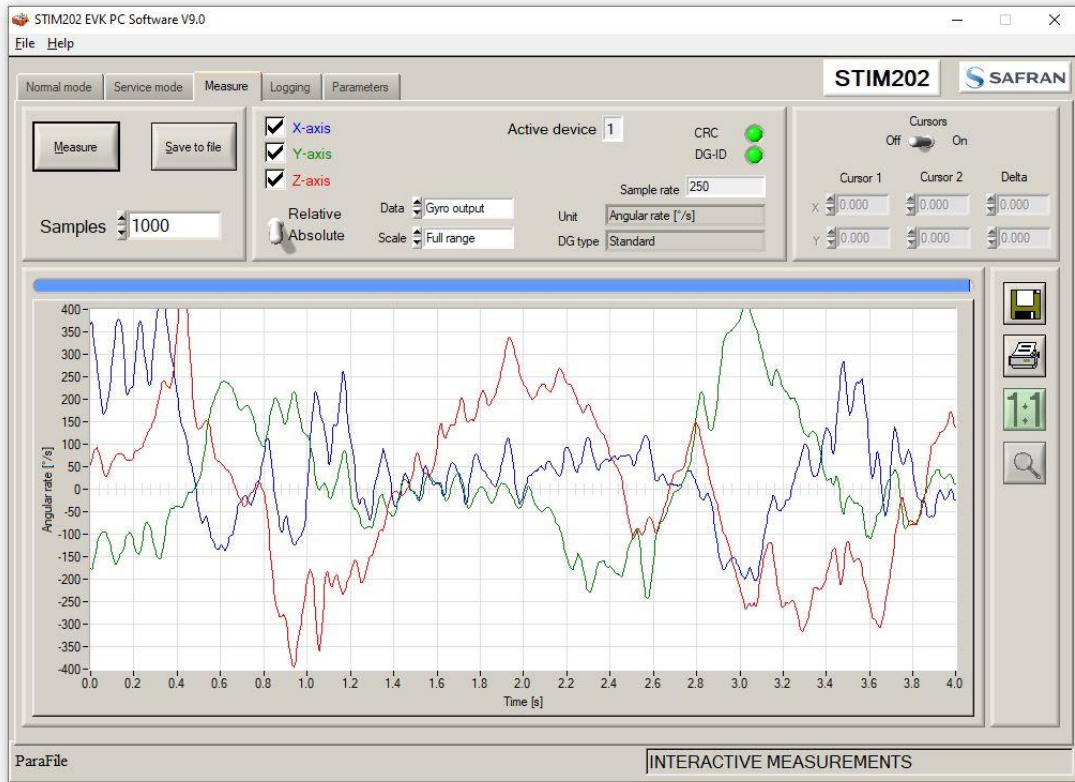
STIM202 EVK PC Software V9.0

File Help

Normal mode | Service mode | Measure | Logging | Parameters

STIM202

SAFRAN

Measure

Save to file

Samples 1000

X-axis
Y-axis
Z-axis

Relative
Absolute

Data Gyro output
Scale Full range

Active device 1

CRC
DG-ID

Sample rate 250

Unit Angular rate [°/s]
DG type Standard

Cursors
Off On

Cursor 1 Cursor 2 Delta
X 0.000 0.000 0.000
Y 0.000 0.000 0.000

400
350
300
250
200
150
100
50
0
-50
-100
-150
-200
-250
-300
-350
-400

Angular rate [°/s]

0.0 0.2 0.4 0.6 0.8 1.0 1.2 1.4 1.6 1.8 2.0 2.2 2.4 2.6 2.8 3.0 3.2 3.4 3.6 3.8 4.0

Time [s]

1:1

ParaFile

INTERACTIVE MEASUREMENTS